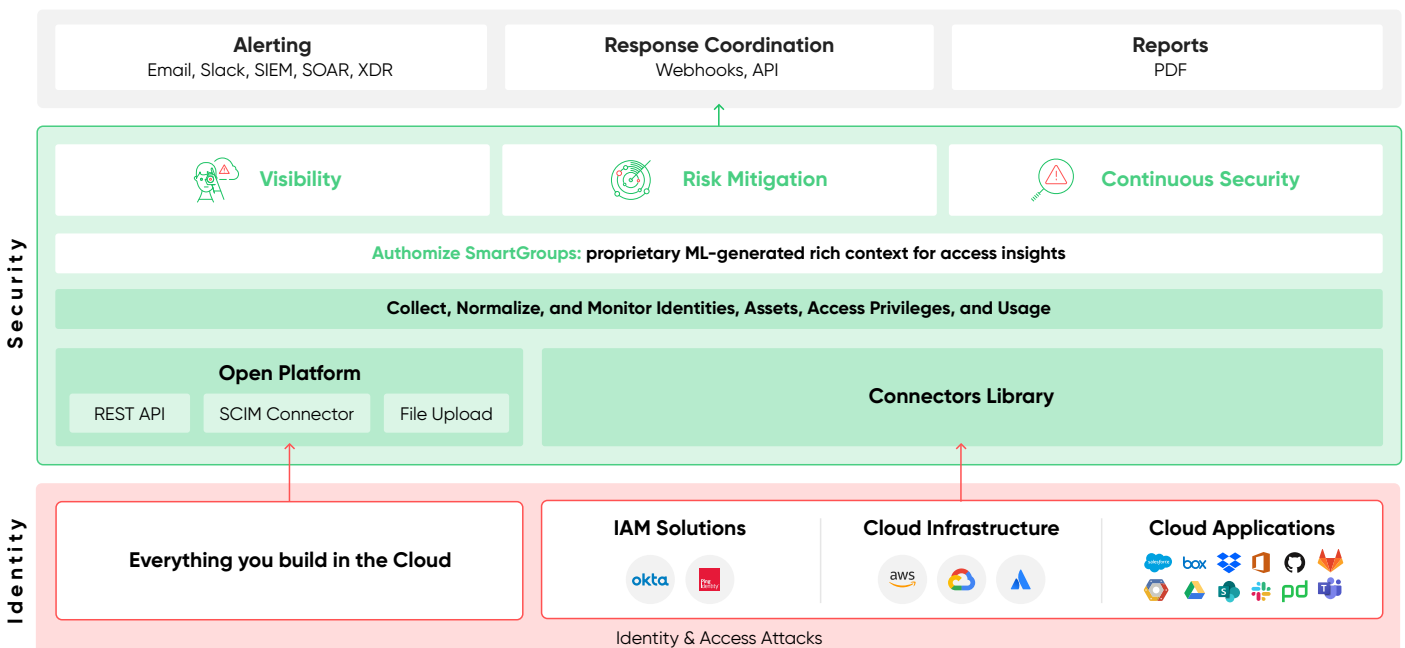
Alerting
Email, Slack, SIEM, SOAR, XDR

Response Coordination
Webhooks, API

Reports
PDF

Security

Visibility

Risk Mitigation

Continuous Security

Authomize SmartGroups: proprietary ML-generated rich context for access insights

Collect, Normalize, and Monitor Identities, Assets, Access Privileges, and Usage

Open Platform

REST API

SCIM Connector

File Upload

Connectors Library

Identity

Everything you build in the Cloud

IAM Solutions

okta

Ping Identity

Cloud Infrastructure

aws

Cloud Applications

salesforce

box

pd

Identity & Access Attacks